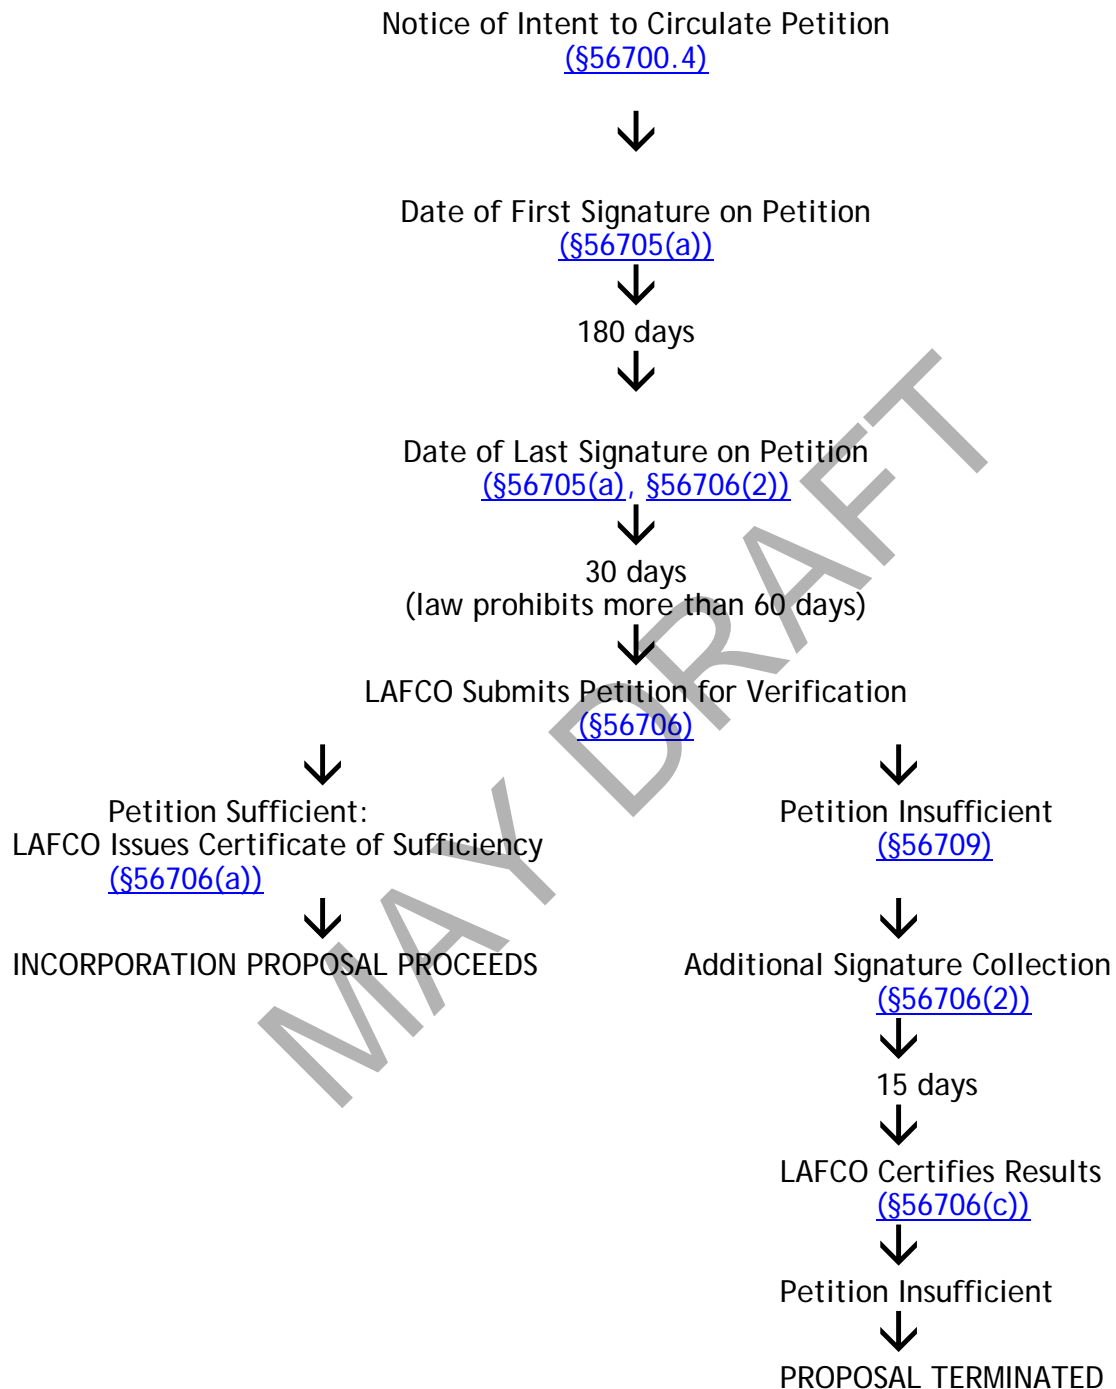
Notice of Intent to Circulate Petition
(§56700.4)

Date of First Signature on Petition
(§56705(a))

180 days

Date of Last Signature on Petition
(§56705(a), §56706(2))

30 days
(law prohibits more than 60 days)

LAFCO Submits Petition for Verification
(§56706)

Petition Sufficient:
LAFCO Issues Certificate of Sufficiency
(§56706(a))

INCORPORATION PROPOSAL PROCEEDS

Petition Insufficient
(§56709)

Additional Signature Collection
(§56706(2))

15 days

LAFCO Certifies Results
(§56706(c))

Petition Insufficient

PROPOSAL TERMINATED

MAY DRAFT